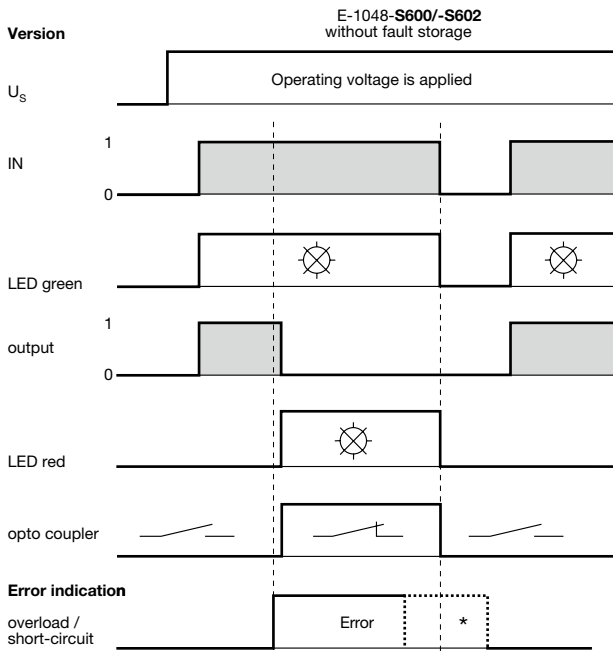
Version

E-1048-**S600/-S602**
without fault storage

$U_S$

Operating voltage is applied

IN

1

0

LED green

output

1

0

LED red

opto coupler

**Error indication**

overload / short-circuit

Error

*